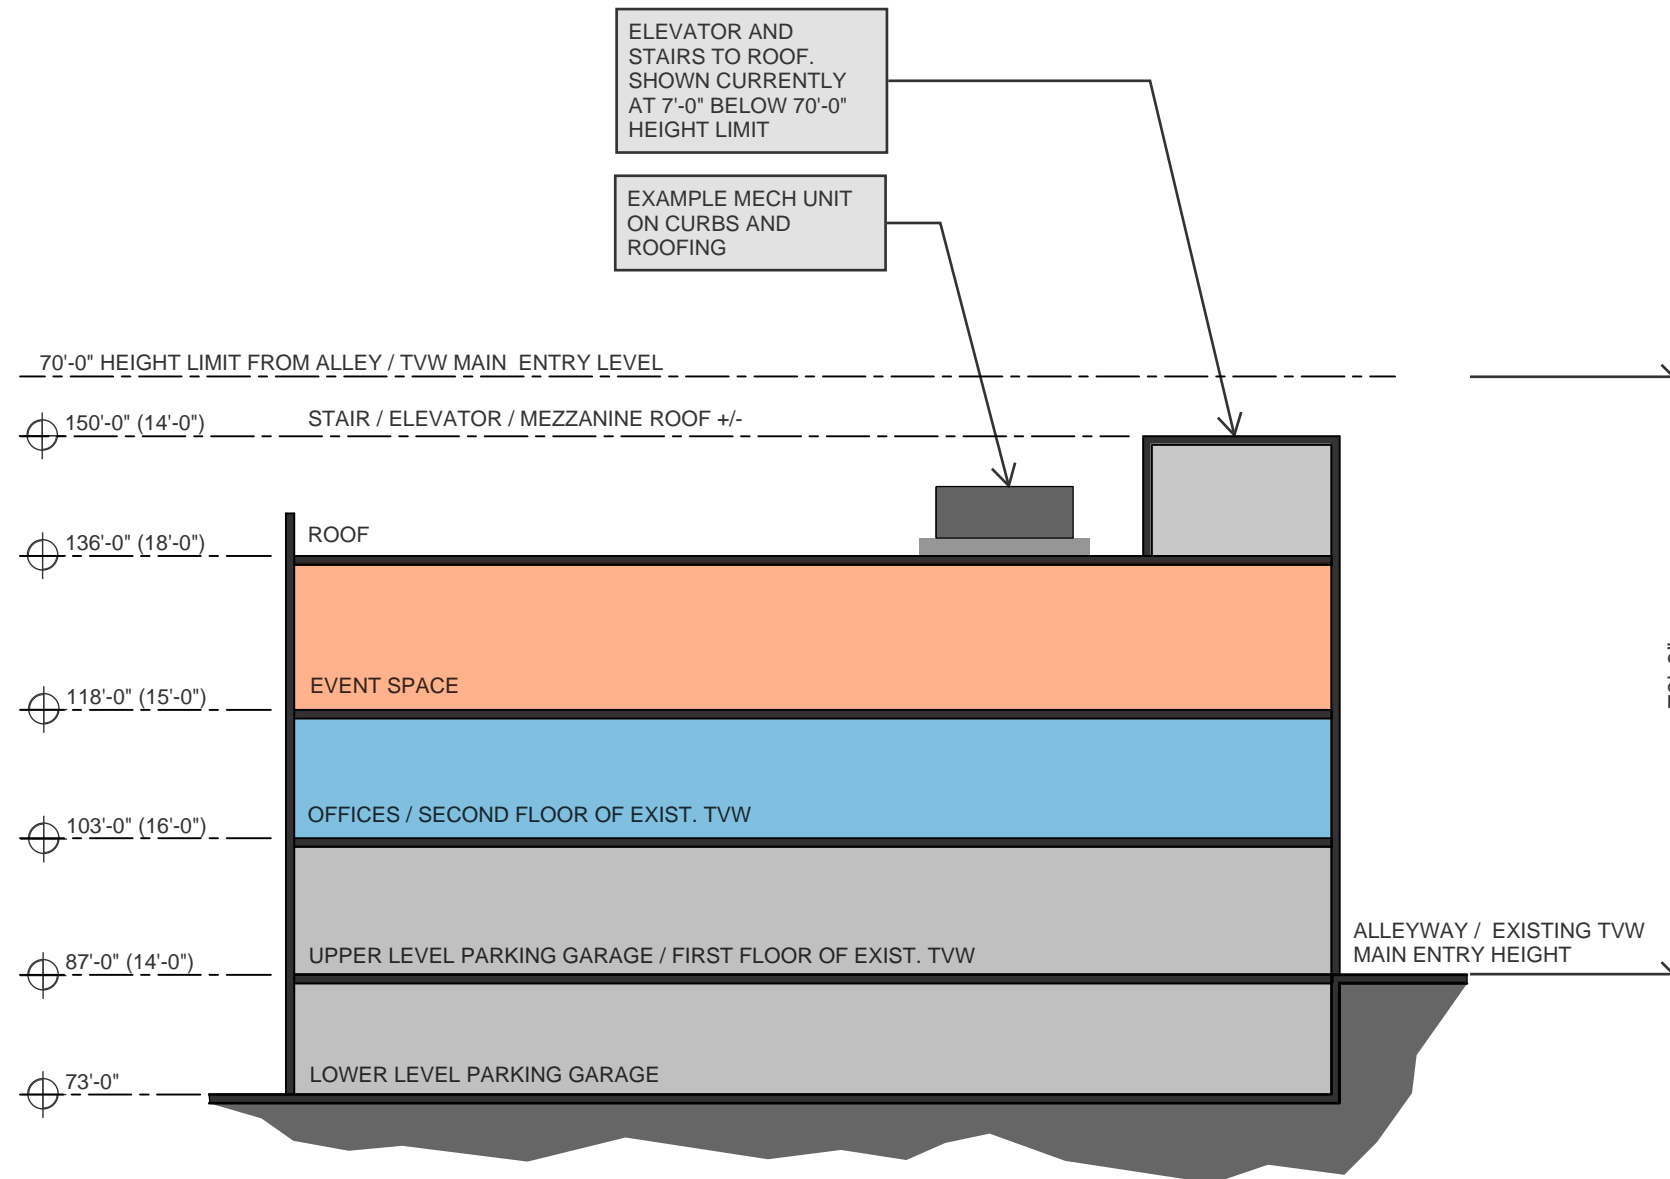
ELEVATOR AND STAIRS TO ROOF. SHOWN CURRENTLY AT 7'-0" BELOW 70'-0" HEIGHT LIMIT

EXAMPLE MECH UNIT ON CURBS AND ROOFING

70'-0" HEIGHT LIMIT FROM ALLEY / TVW MAIN ENTRY LEVEL

150'-0" (14'-0") STAIR / ELEVATOR / MEZZANINE ROOF +/-

136'-0" (18'-0")

ROOF

EVENT SPACE

118'-0" (15'-0")

OFFICES / SECOND FLOOR OF EXIST. TVW

103'-0" (16'-0")

UPPER LEVEL PARKING GARAGE / FIRST FLOOR OF EXIST. TVW

ALLEYWAY / EXISTING TVW MAIN ENTRY HEIGHT

87'-0" (14'-0")

LOWER LEVEL PARKING GARAGE

73'-0"

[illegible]